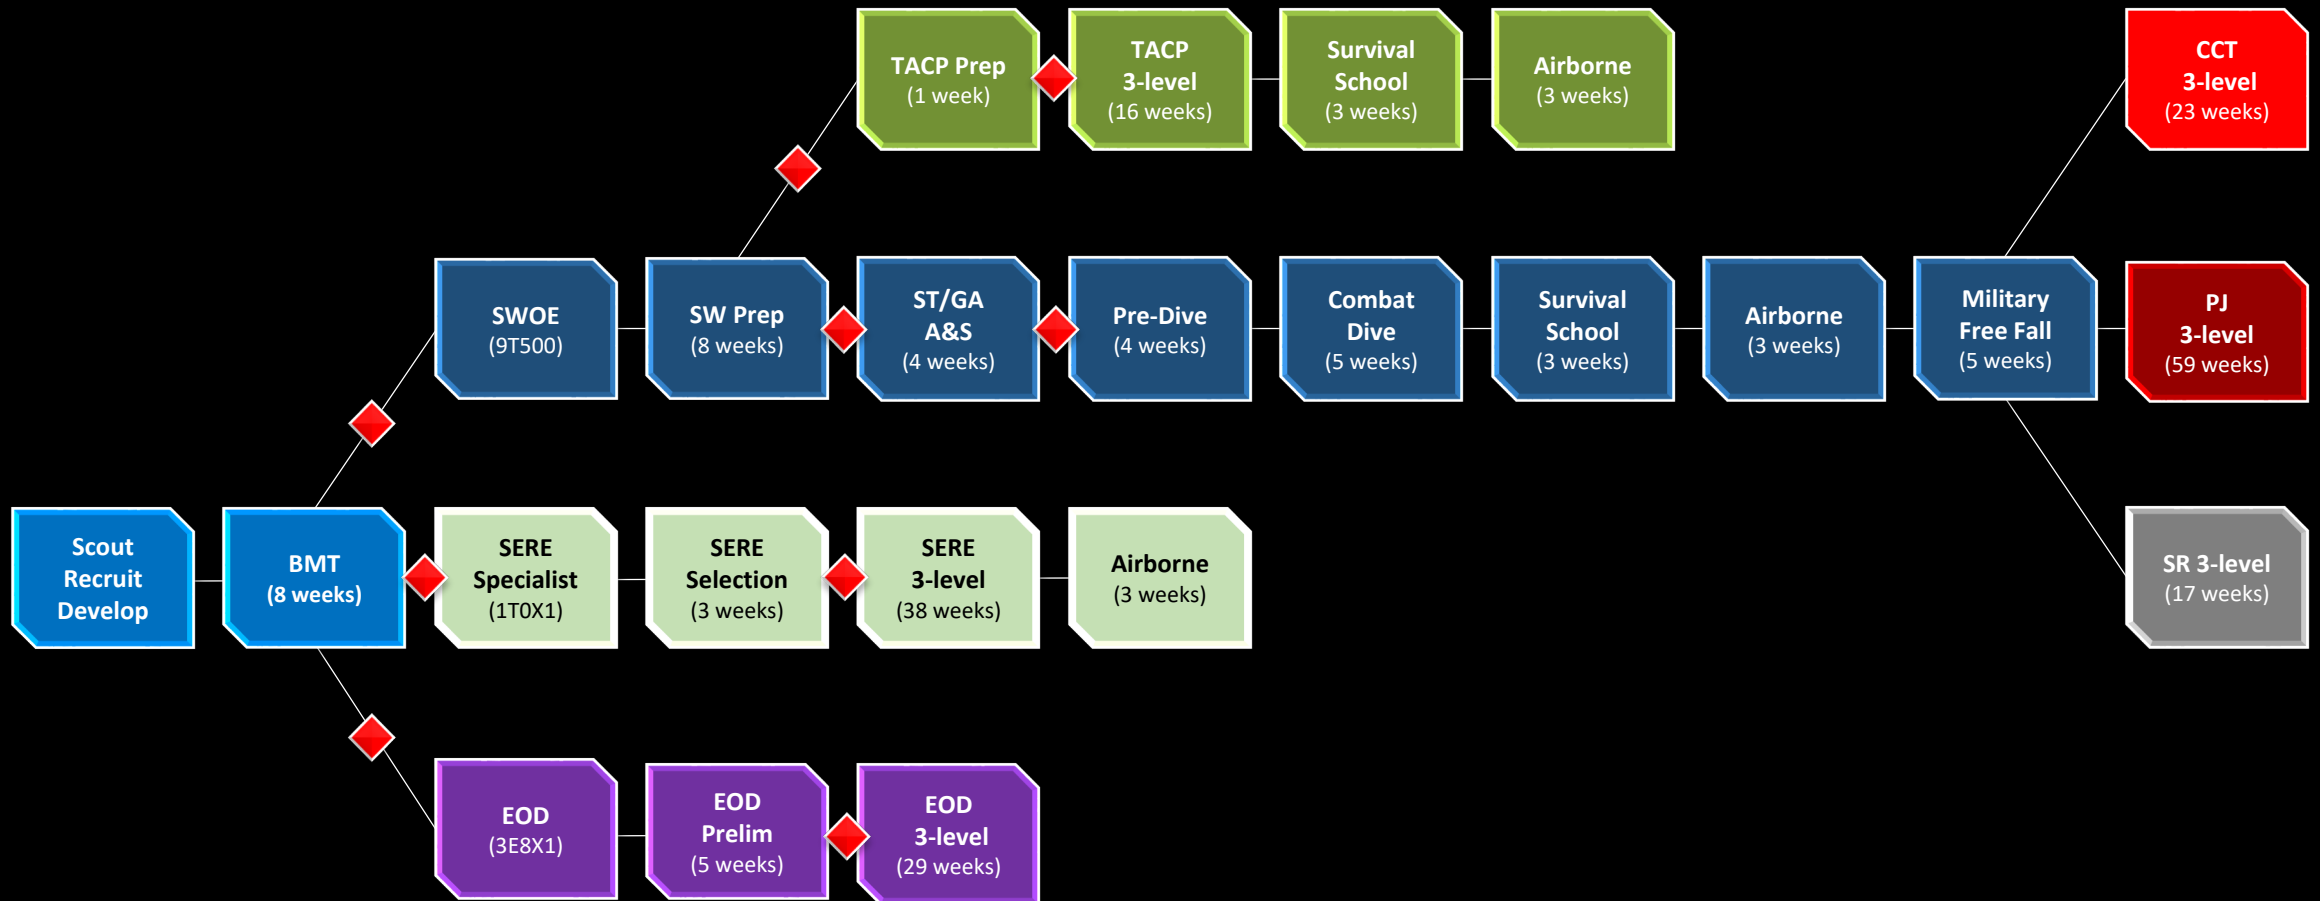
TACP Prep
(1 week)

TACP
3-level
(16 weeks)

Survival
School
(3 weeks)

Airborne
(3 weeks)

CCT
3-level
(23 weeks)

SWOE
(9T500)

SW Prep
(8 weeks)

ST/GA
A&S
(4 weeks)

Pre-Dive
(4 weeks)

Combat
Dive
(5 weeks)

Survival
School
(3 weeks)

Airborne
(3 weeks)

Military
Free Fall
(5 weeks)

PJ
3-level
(59 weeks)

Scout
Recruit
Develop

BMT
(8 weeks)

SERE
Specialist
(1T0X1)

SERE
Selection
(3 weeks)

SERE
3-level
(38 weeks)

Airborne
(3 weeks)

SR 3-level
(17 weeks)

EOD
(3E8X1)

EOD
Prelim
(5 weeks)

EOD
3-level
(29 weeks)